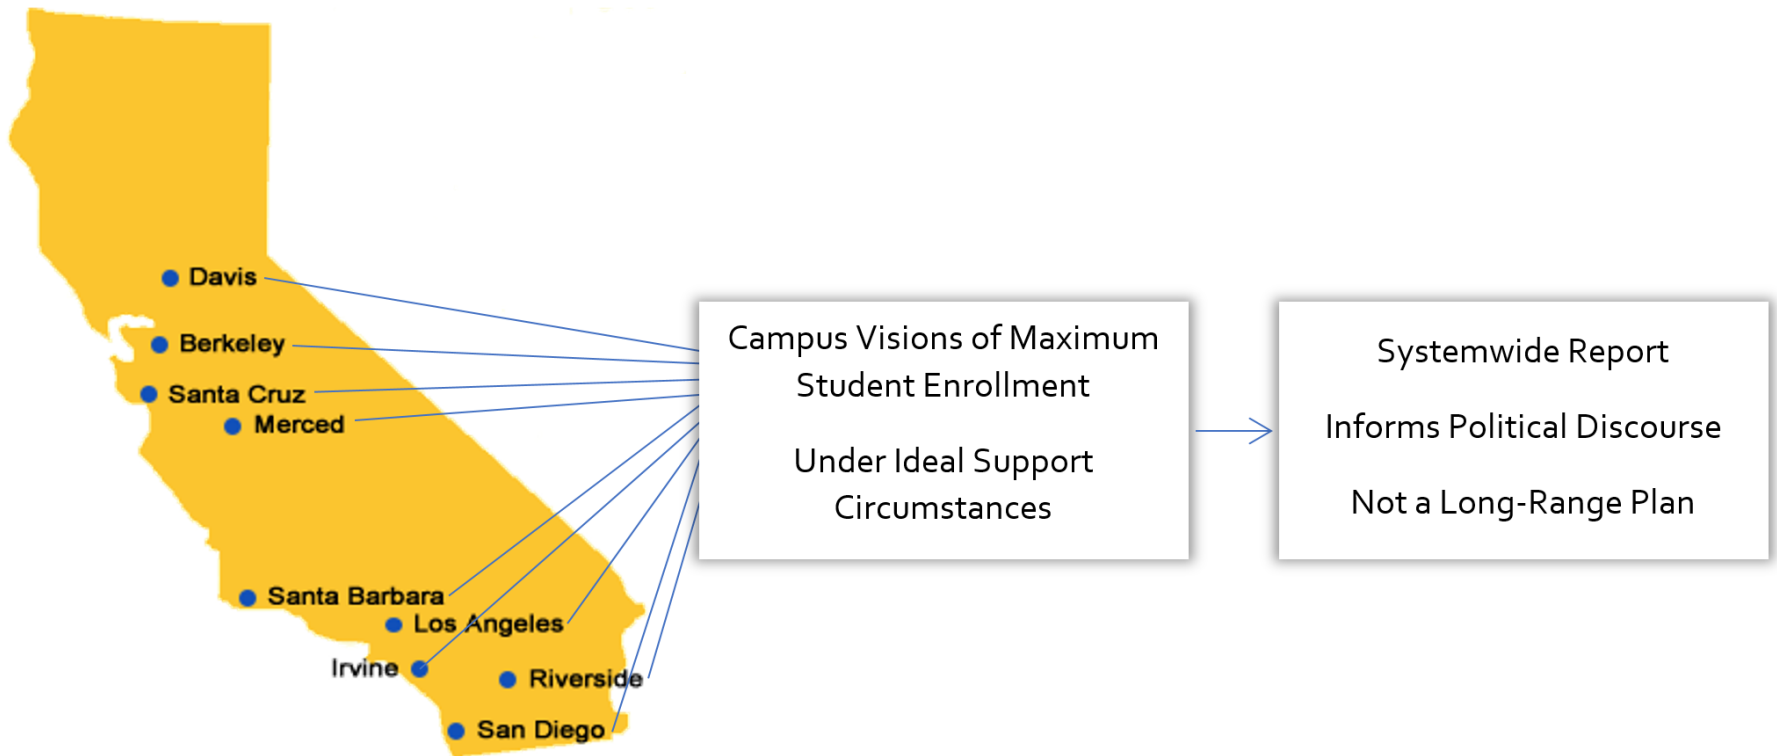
Davis
Berkeley
Santa Cruz
Merced
Santa Barbara
Los Angeles
Irvine
Riverside
San Diego

Campus Visions of Maximum Student Enrollment

Under Ideal Support Circumstances

Systemwide Report

Informs Political Discourse

Not a Long-Range Plan